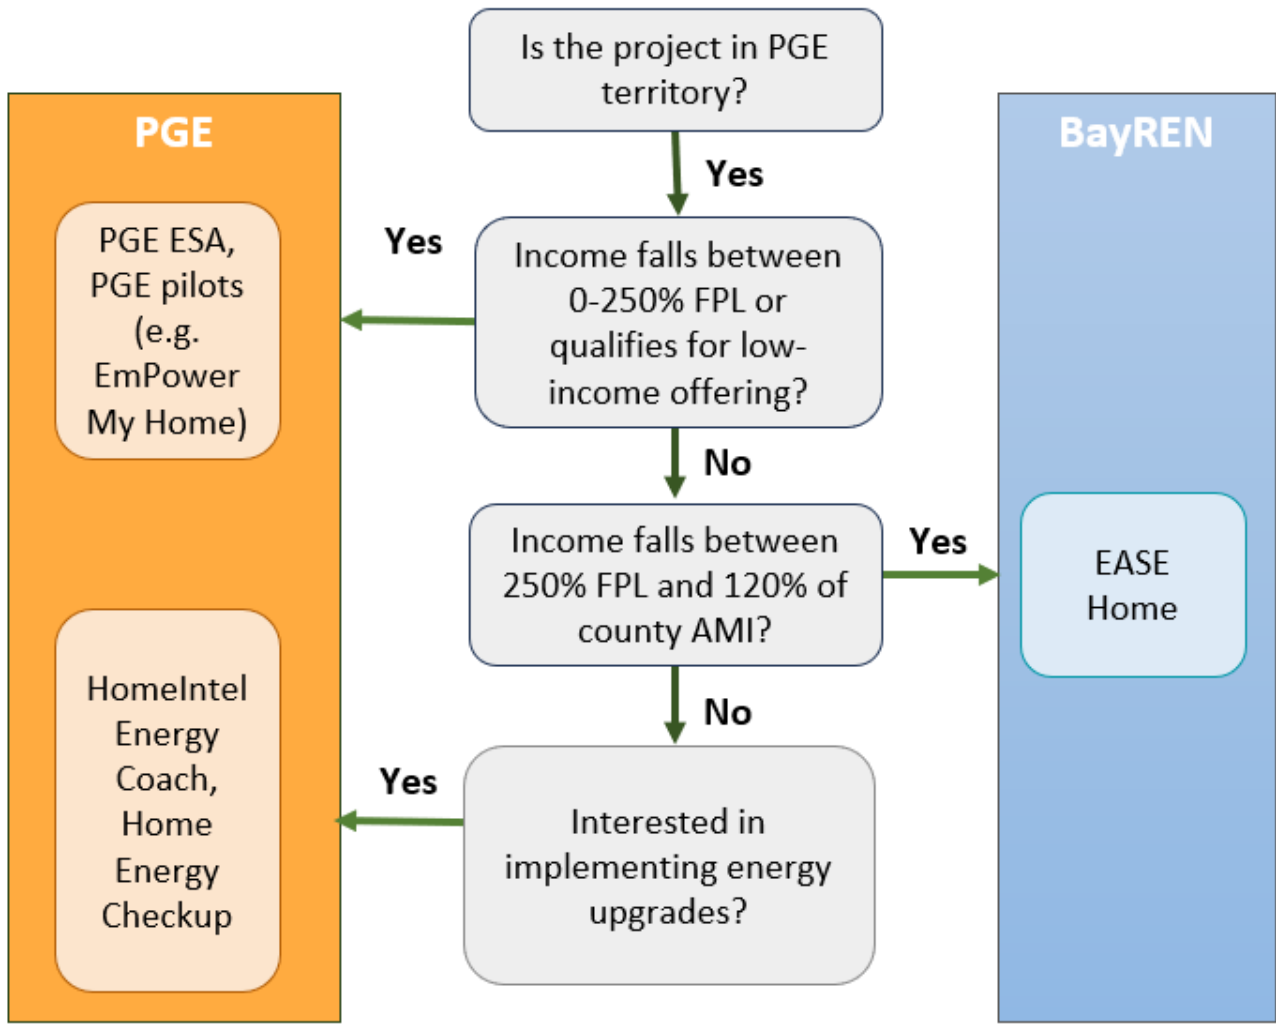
Is the project in PGE territory?

Yes

Income falls between 0-250% FPL or qualifies for low-income offering?

Yes

No

Income falls between 250% FPL and 120% of county AMI?

Yes

No

Interested in implementing energy upgrades?

Yes

PGE

PGE ESA, PGE pilots (e.g. EmPower My Home)

HomeIntel Energy Coach, Home Energy Checkup

BayREN

EASE Home